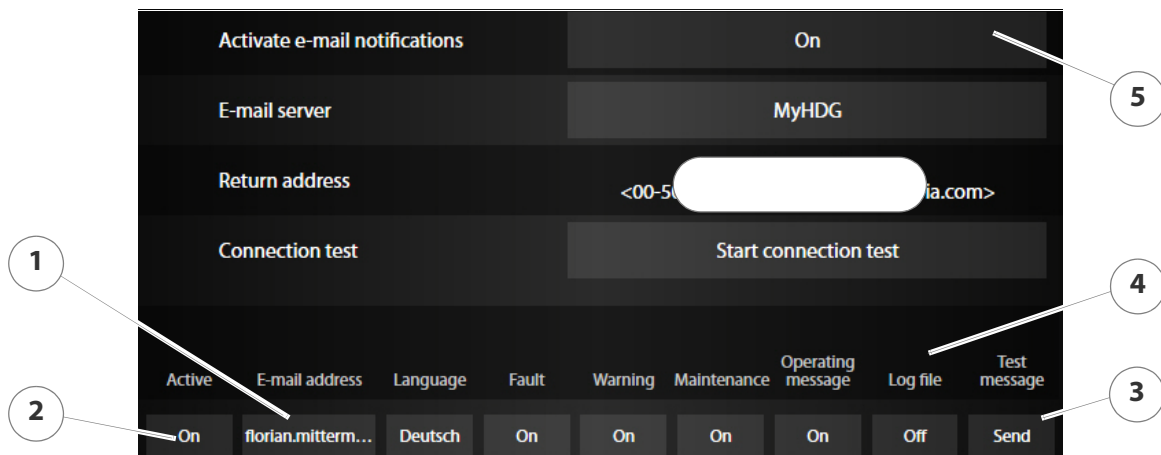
Activate e-mail notifications | On

E-mail server | MyHDG

Return address | <00-5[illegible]ia.com>

Connection test | Start connection test

| Active | E-mail address | Language | Fault | Warning | Maintenance | Operating message | Log file | Test message |
|---|---|---|---|---|---|---|---|---|
| On | florian.mitterm... | Deutsch | On | On | On | On | Off | Send |

1

2

3

4

5